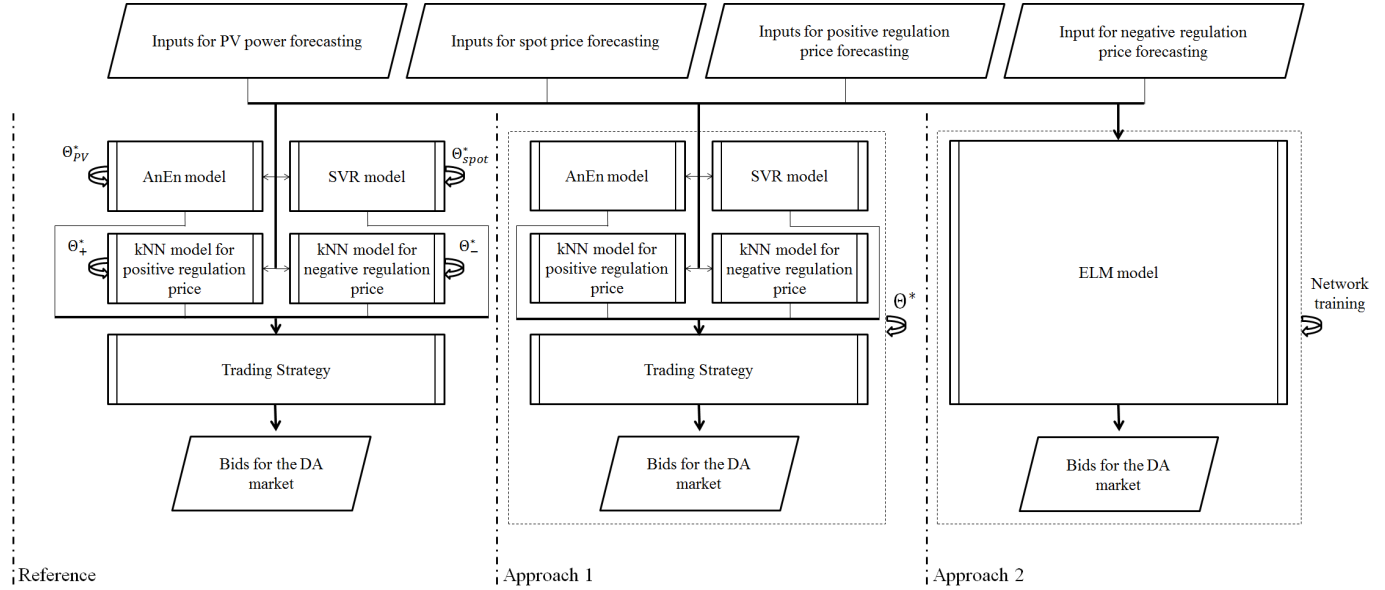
Inputs for PV power forecasting

Inputs for spot price forecasting

Inputs for positive regulation price forecasting

Input for negative regulation price forecasting

$\Theta^*_{PV}$

AnEn model

SVR model

$\Theta^*_{spot}$

$\Theta^*_{+}$

kNN model for positive regulation price

kNN model for negative regulation price

$\Theta^*_{-}$

Trading Strategy

Bids for the DA market

AnEn model

SVR model

kNN model for positive regulation price

kNN model for negative regulation price

$\Theta^*$

Trading Strategy

Bids for the DA market

ELM model

Network training

Bids for the DA market

Reference

Approach 1

Approach 2